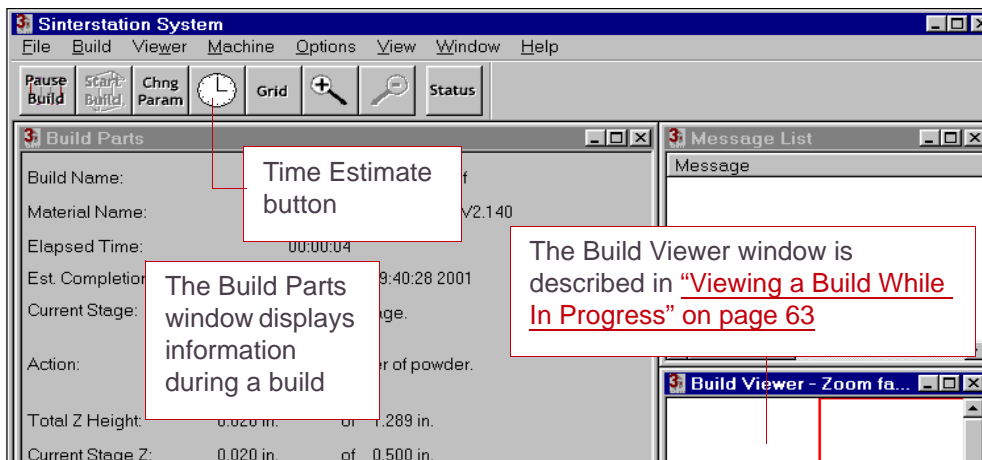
Sinterstation System

File Build Viewer Machine Options View Window Help

Pause Build | Start Build | Chng Param | Grid | Status

Build Parts

Build Name: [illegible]f

Material Name: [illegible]V2.140

Elapsed Time: 00:00:04

Est. Completion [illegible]9:40:28 2001

Current Stage: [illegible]ge.

Action: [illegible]r of powder.

Total Z Height: 0.020 in. of 1.289 in.

Current Stage Z: 0.020 in. of 0.500 in.

Time Estimate button

The Build Parts window displays information during a build

Message List

Message

The Build Viewer window is described in "Viewing a Build While In Progress" on page 63

Build Viewer - Zoom fa...